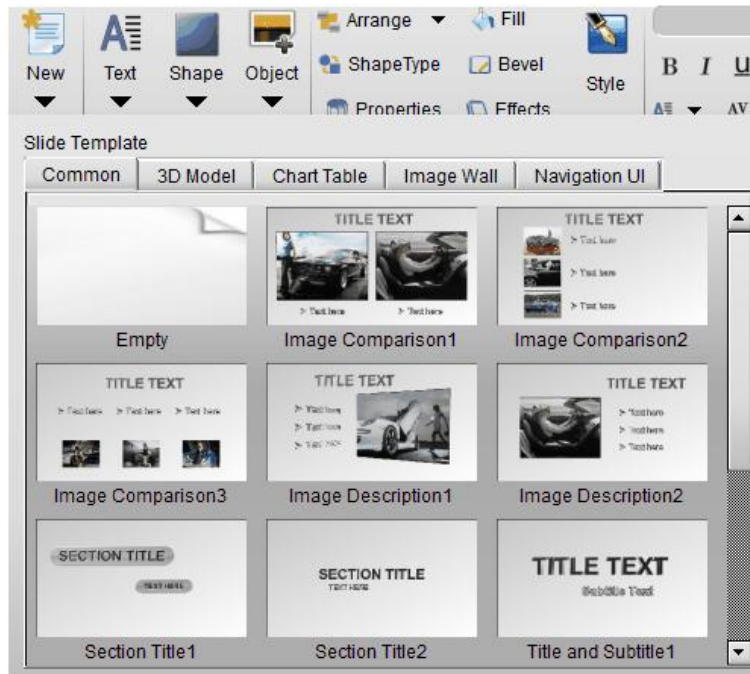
New Text Shape Object Arrange Fill ShapeType Bevel Properties Effects Style B I U AV

Slide Template

Common | 3D Model | Chart Table | Image Wall | Navigation UI

Empty

TITLE TEXT
> Text here > Text here
Image Comparison1

TITLE TEXT
> Text here
> Text here
> Text here
Image Comparison2

TITLE TEXT
> Text here > Text here > Text here
Image Comparison3

TITLE TEXT
> Text here
> Text here
> Text here
Image Description1

TITLE TEXT
> Text here
> Text here
> Text here
Image Description2

SECTION TITLE
TEXT HERE
Section Title1

SECTION TITLE
TEXT HERE
Section Title2

TITLE TEXT
Subtitle Text
Title and Subtitle1